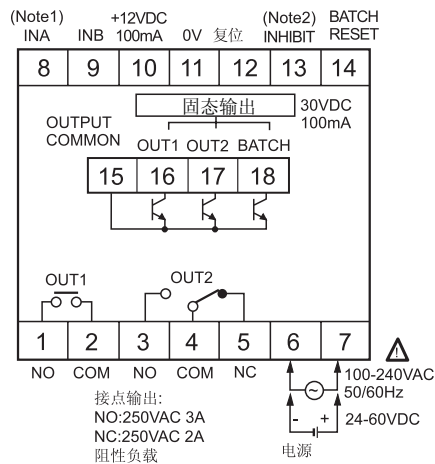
(Note1) INA

INB

+12VDC 100mA

0V

复位

(Note2) INHIBIT

BATCH RESET

8 9 10 11 12 13 14

固态输出

30VDC 100mA

OUTPUT COMMON

OUT1 OUT2 BATCH

15 16 17 18

OUT1

OUT2

1 2 3 4 5 6 7

NO COM NO COM NC

100-240VAC 50/60Hz

- +

24-60VDC

接点输出:
NO:250VAC 3A
NC:250VAC 2A
阻性负载

电源